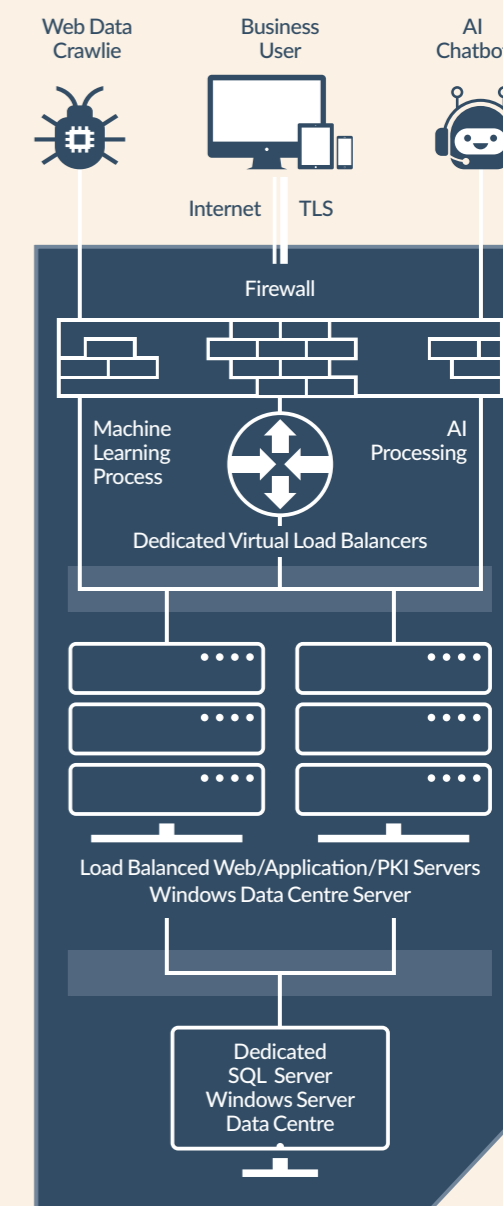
Web Data Crawlie

Business User

AI Chatbo

Internet

TLS

Firewall

Machine Learning Process

AI Processing

Dedicated Virtual Load Balancers

Load Balanced Web/Application/PKI Servers
Windows Data Centre Server

Dedicated SQL Server Windows Server Data Centre